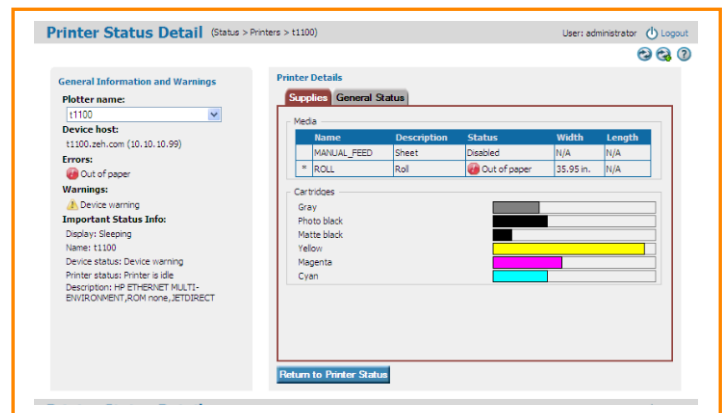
Printer Status Detail (Status > Printers > t1100)

User: administrator Logout

General Information and Warnings

Plotter name:

t1100

Device host:

t1100.zeh.com (10.10.10.99)

Errors:

Out of paper

Warnings:

Device warning

Important Status Info:

Display: Sleeping

Name: t1100

Device status: Device warning

Printer status: Printer is idle

Description: HP ETHERNET MULTI-ENVIRONMENT,ROM none,JETDIRECT

Printer Details

Supplies General Status

Media

| | Name | Description | Status | Width | Length |
|---|---|---|---|---|---|
| | MANUAL_FEED | Sheet | Disabled | N/A | N/A |
| * | ROLL | Roll | Out of paper | 35.95 in. | N/A |

Cartridges

Gray

Photo black

Matte black

Yellow

Magenta

Cyan

Return to Printer Status

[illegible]